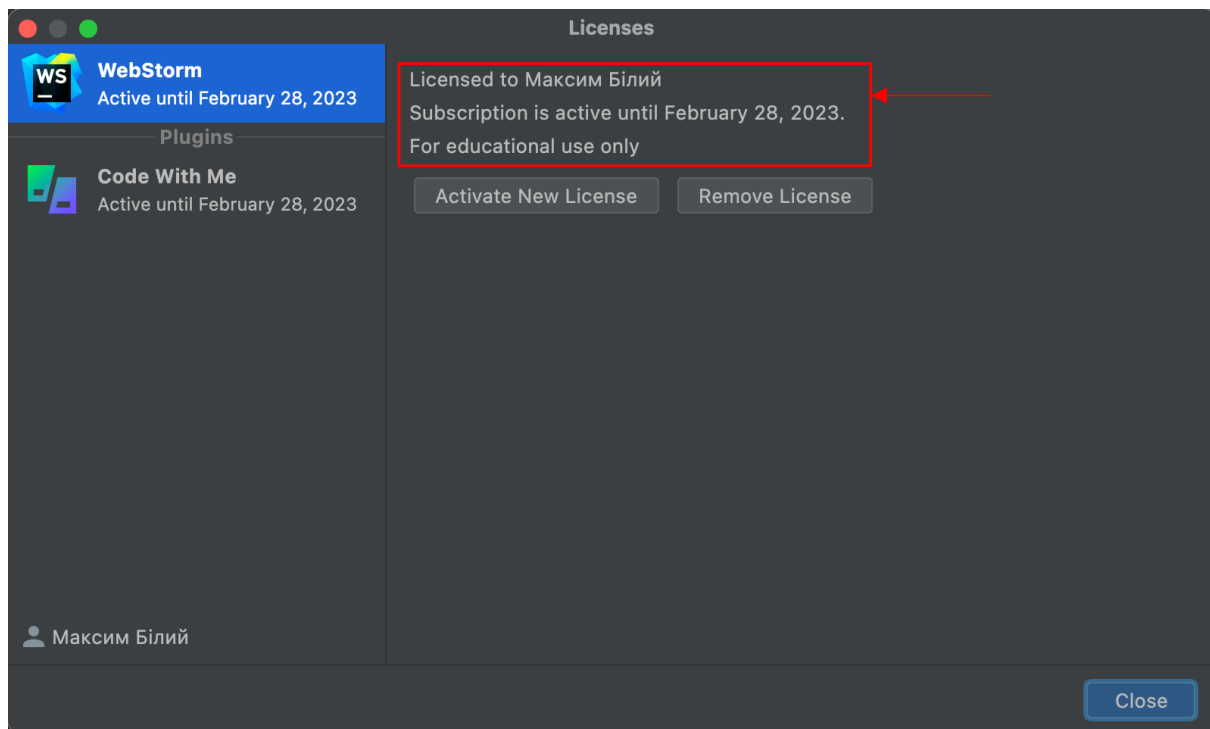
Licenses

WS

WebStorm
Active until February 28, 2023

Plugins

Code With Me
Active until February 28, 2023

Максим Білий

Licensed to Максим Білий
Subscription is active until February 28, 2023.
For educational use only

Activate New License
Remove License

Close